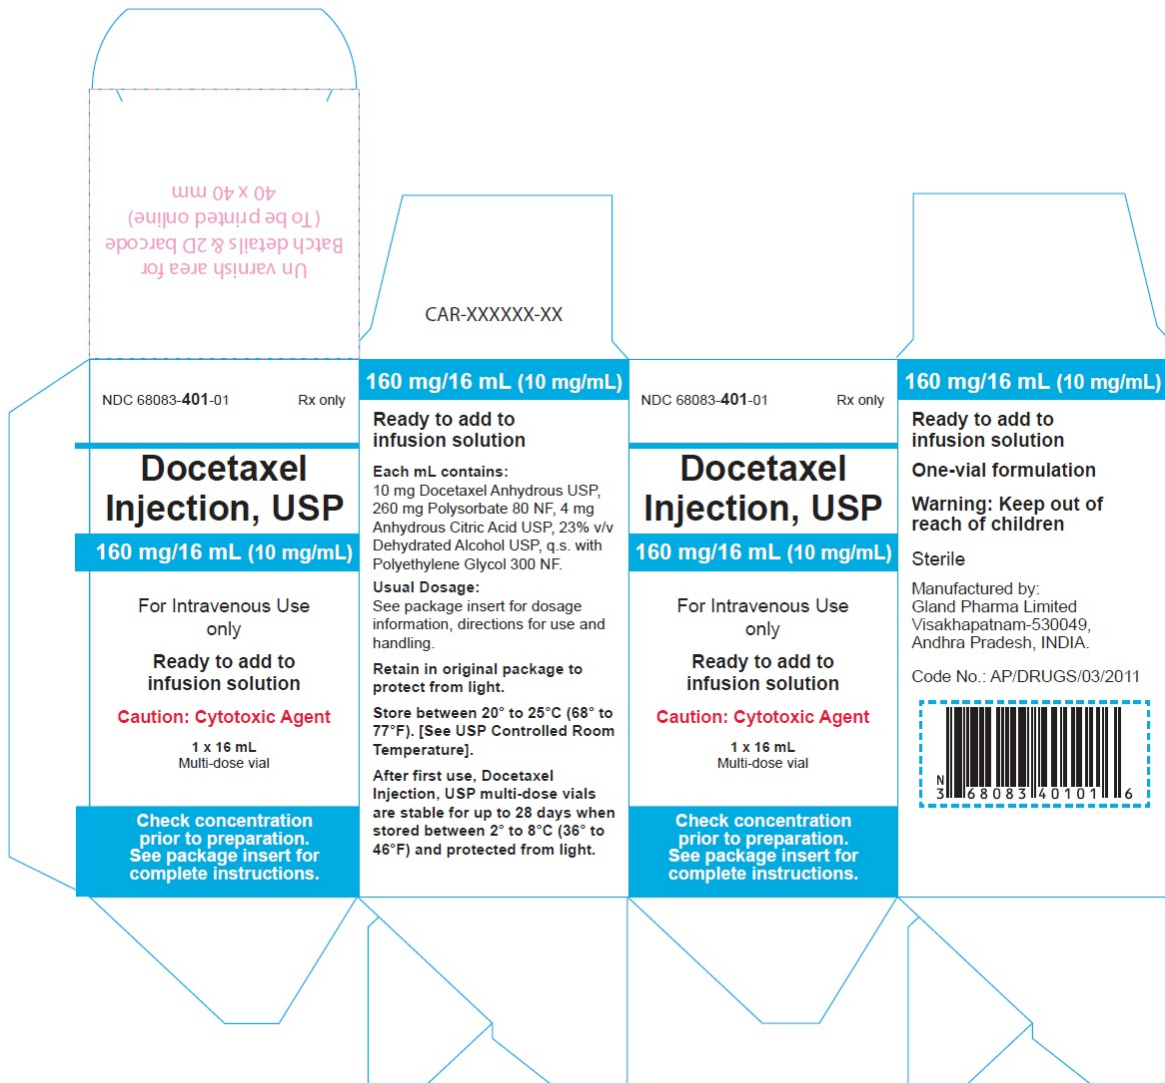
Un varnish area for
Batch details & 2D barcode
(To be printed online)
40 x 40 mm

CAR-XXXXXX-XX

NDC 68083-401-01

Rx only

Docetaxel Injection, USP

160 mg/16 mL (10 mg/mL)

For Intravenous Use only

Ready to add to infusion solution

Caution: Cytotoxic Agent

1 x 16 mL
Multi-dose vial

Check concentration prior to preparation. See package insert for complete instructions.

160 mg/16 mL (10 mg/mL)

Ready to add to infusion solution

Each mL contains:
10 mg Docetaxel Anhydrous USP, 260 mg Polysorbate 80 NF, 4 mg Anhydrous Citric Acid USP, 23% v/v Dehydrated Alcohol USP, q.s. with Polyethylene Glycol 300 NF.

Usual Dosage:
See package insert for dosage information, directions for use and handling.

Retain in original package to protect from light.

Store between 20° to 25°C (68° to 77°F). [See USP Controlled Room Temperature].

After first use, Docetaxel Injection, USP multi-dose vials are stable for up to 28 days when stored between 2° to 8°C (36° to 46°F) and protected from light.

NDC 68083-401-01

Rx only

Docetaxel Injection, USP

160 mg/16 mL (10 mg/mL)

For Intravenous Use only

Ready to add to infusion solution

Caution: Cytotoxic Agent

1 x 16 mL
Multi-dose vial

Check concentration prior to preparation. See package insert for complete instructions.

160 mg/16 mL (10 mg/mL)

Ready to add to infusion solution

One-vial formulation

Warning: Keep out of reach of children

Sterile

Manufactured by:
Gland Pharma Limited
Visakhapatnam-530049,
Andhra Pradesh, INDIA.

Code No.: AP/DRUGS/03/2011

N
3 68083 40101 6